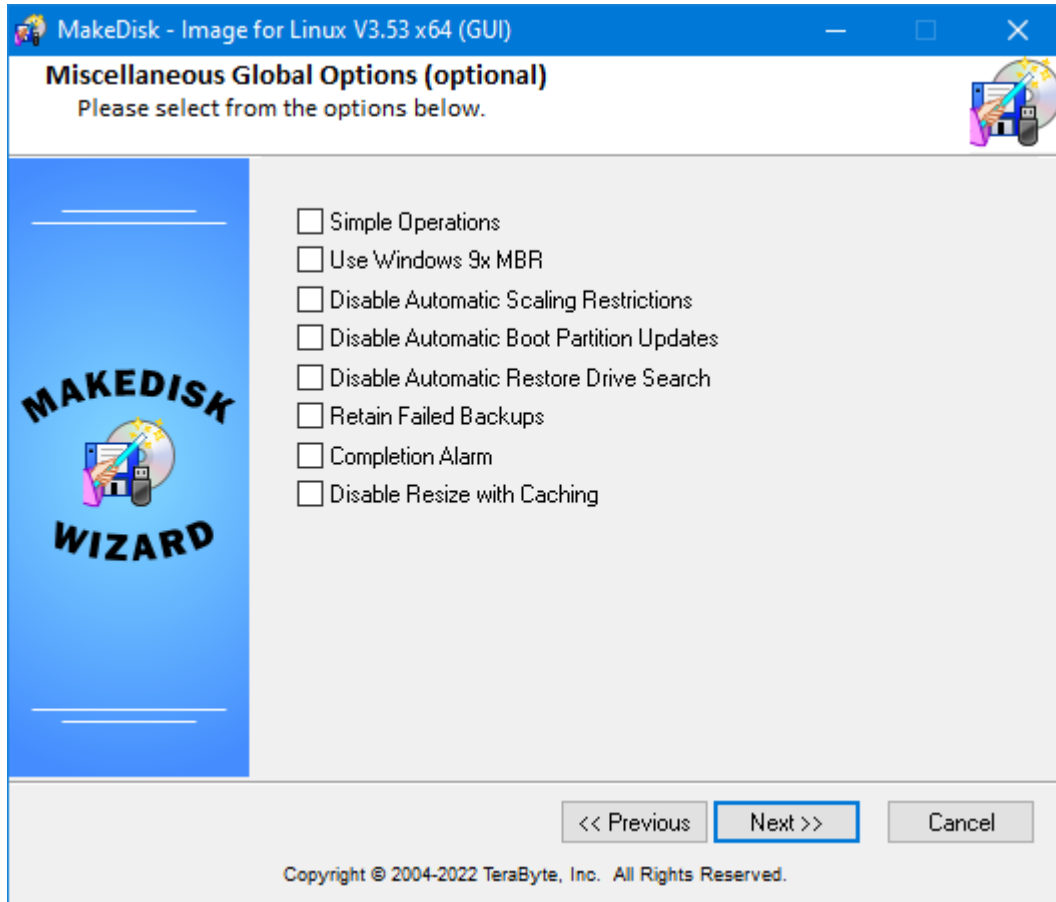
MakeDisk - Image for Linux V3.53 x64 (GUI)

Miscellaneous Global Options (optional)
Please select from the options below.

MAKEDISK
WIZARD

Simple Operations
Use Windows 9x MBR
Disable Automatic Scaling Restrictions
Disable Automatic Boot Partition Updates
Disable Automatic Restore Drive Search
Retain Failed Backups
Completion Alarm
Disable Resize with Caching

<< Previous
Next >>
Cancel

Copyright © 2004-2022 TeraByte, Inc. All Rights Reserved.